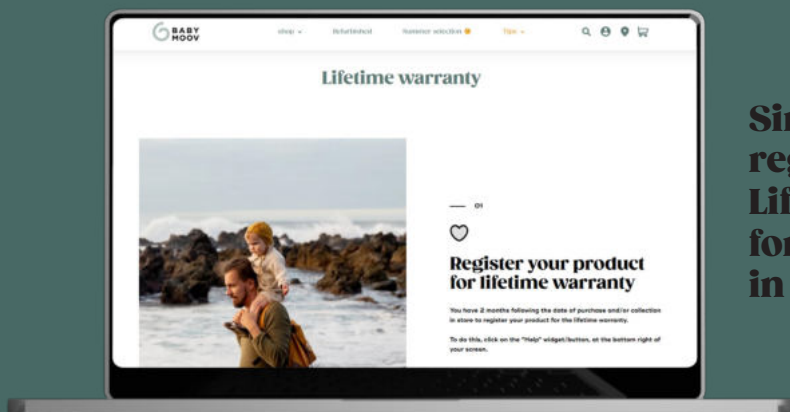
BABY MOOV

Shop ⌄ Refurbished Summer selection Tips ⌄

Lifetime warranty

— 01

Register your product for lifetime warranty

You have 2 months following the date of purchase and/or collection in store to register your product for the lifetime warranty.

To do this, click on the "Help" widget/button, at the bottom right of your screen.

Sin
reg
Lif
for
in